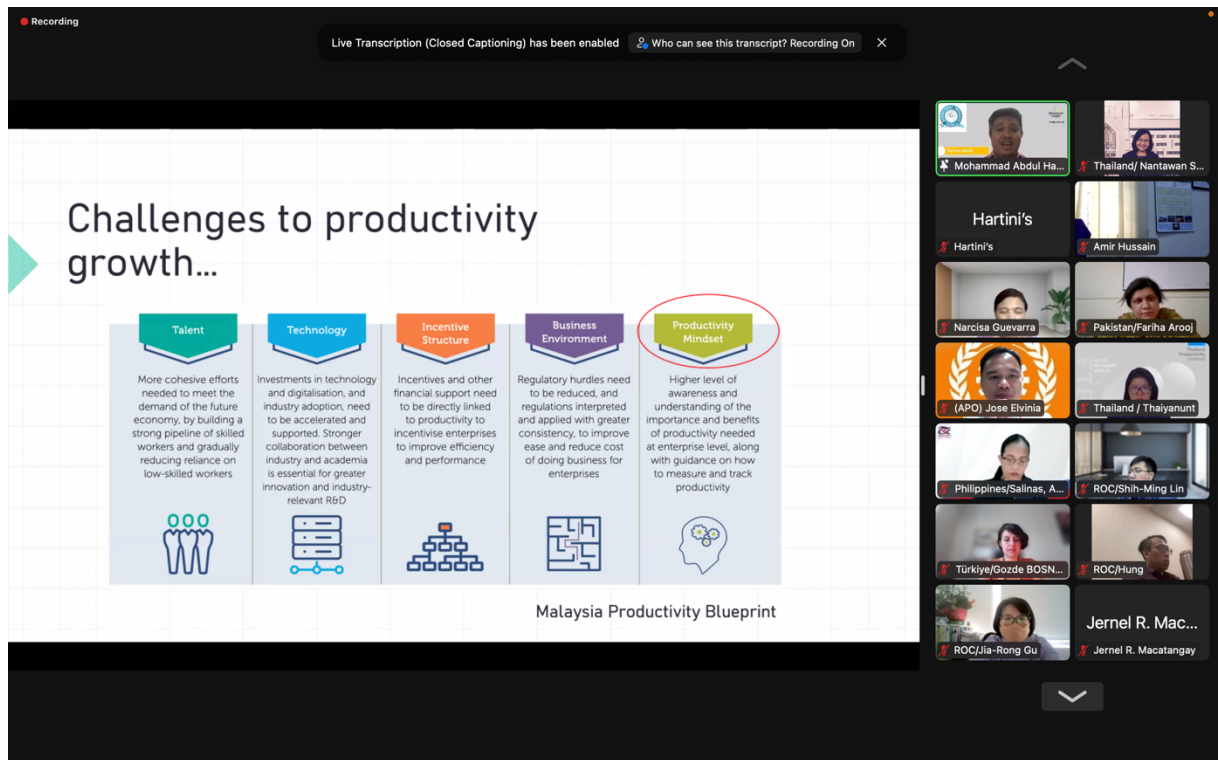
Recording

Live Transcription (Closed Captioning) has been enabled

Who can see this transcript? Recording On

Challenges to productivity growth...

| Talent | Technology | Incentive Structure | Business Environment | Productivity Mindset |
|---|---|---|---|---|
| More cohesive efforts needed to meet the demand of the future economy, by building a strong pipeline of skilled workers and gradually reducing reliance on low-skilled workers | Investments in technology and digitalisation, and industry adoption, need to be accelerated and supported. Stronger collaboration between industry and academia is essential for greater innovation and industry-relevant R&D | Incentives and other financial support need to be directly linked to productivity to incentivise enterprises to improve efficiency and performance | Regulatory hurdles need to be reduced, and regulations interpreted and applied with greater consistency, to improve ease and reduce cost of doing business for enterprises | Higher level of awareness and understanding of the importance and benefits of productivity needed at enterprise level, along with guidance on how to measure and track productivity |

Malaysia Productivity Blueprint

Mohammad Abdul Ha...
Thailand/ Nantawan S...
Hartini's
Hartini's
Amir Hussain
Narcisa Guevarra
Pakistan/Fariha Arooj
(APO) Jose Elvinia
Thailand / Thaiyanunt
Philippines/Salinas, A...
ROC/Shih-Ming Lin
Türkiye/Gozde BOSN...
ROC/Hung
ROC/Jia-Rong Gu
Jernel R. Mac...
Jernel R. Macatangay